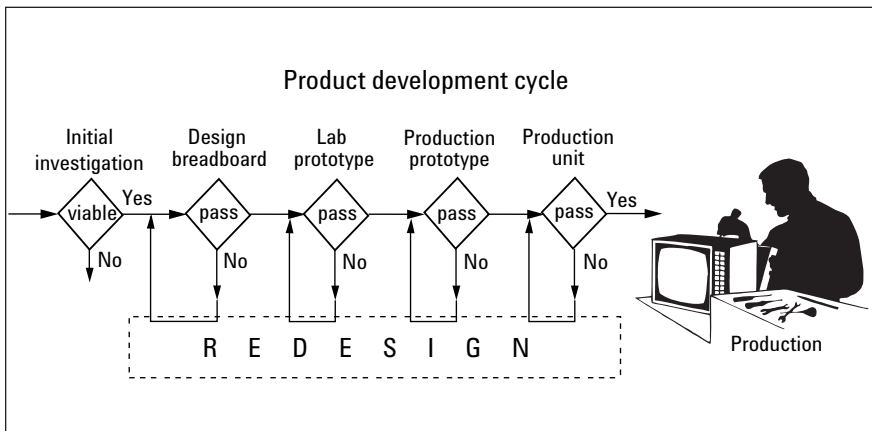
Product development cycle

Initial investigation

Design breadboard

Lab prototype

Production prototype

Production unit

viable

Yes

No

pass

No

pass

No

pass

No

pass

Yes

No

R E D E S I G N

Production